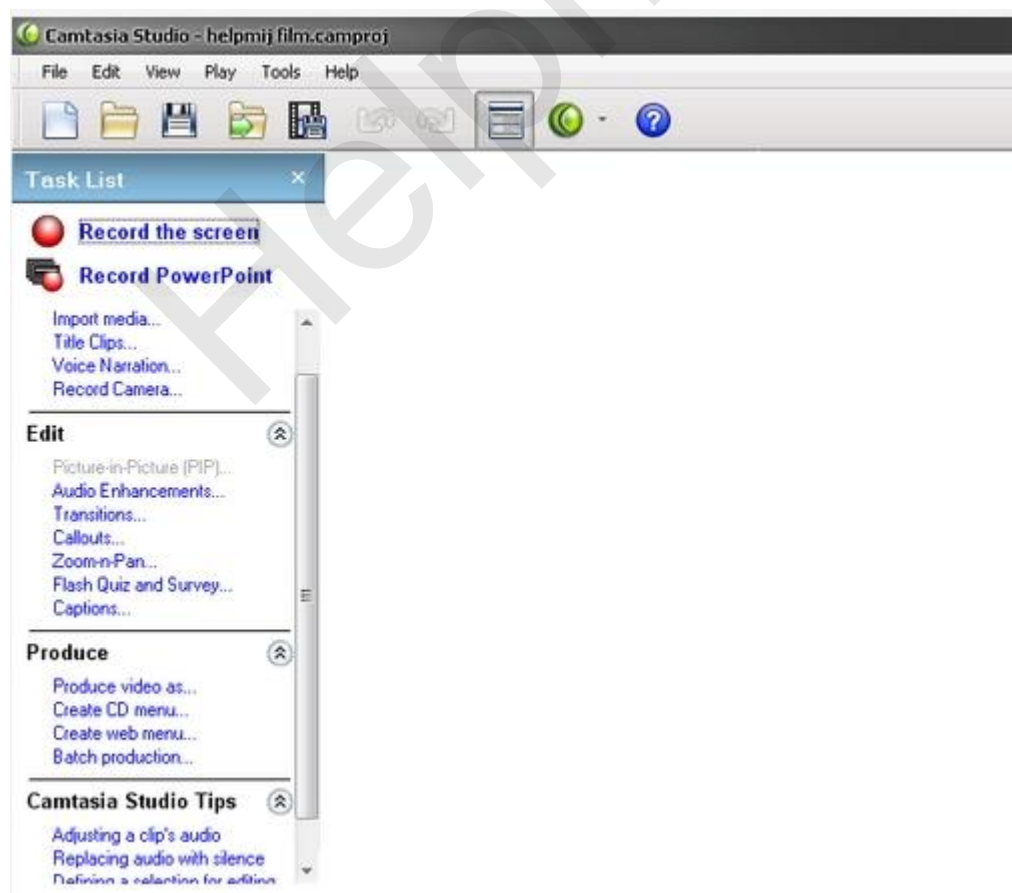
Camtasia Studio - helpmij film.camproj

File Edit View Play Tools Help

Task List

Record the screen

Record PowerPoint

Import media...
Title Clips...
Voice Narration...
Record Camera...

Edit

Picture-in-Picture (PIP)...
Audio Enhancements...
Transitions...
Callouts...
Zoom-n-Pan...
Flash Quiz and Survey...
Captions...

Produce

Produce video as...
Create CD menu...
Create web menu...
Batch production...

Camtasia Studio Tips

Adjusting a clip's audio
Replacing audio with silence
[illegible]

Helpmij